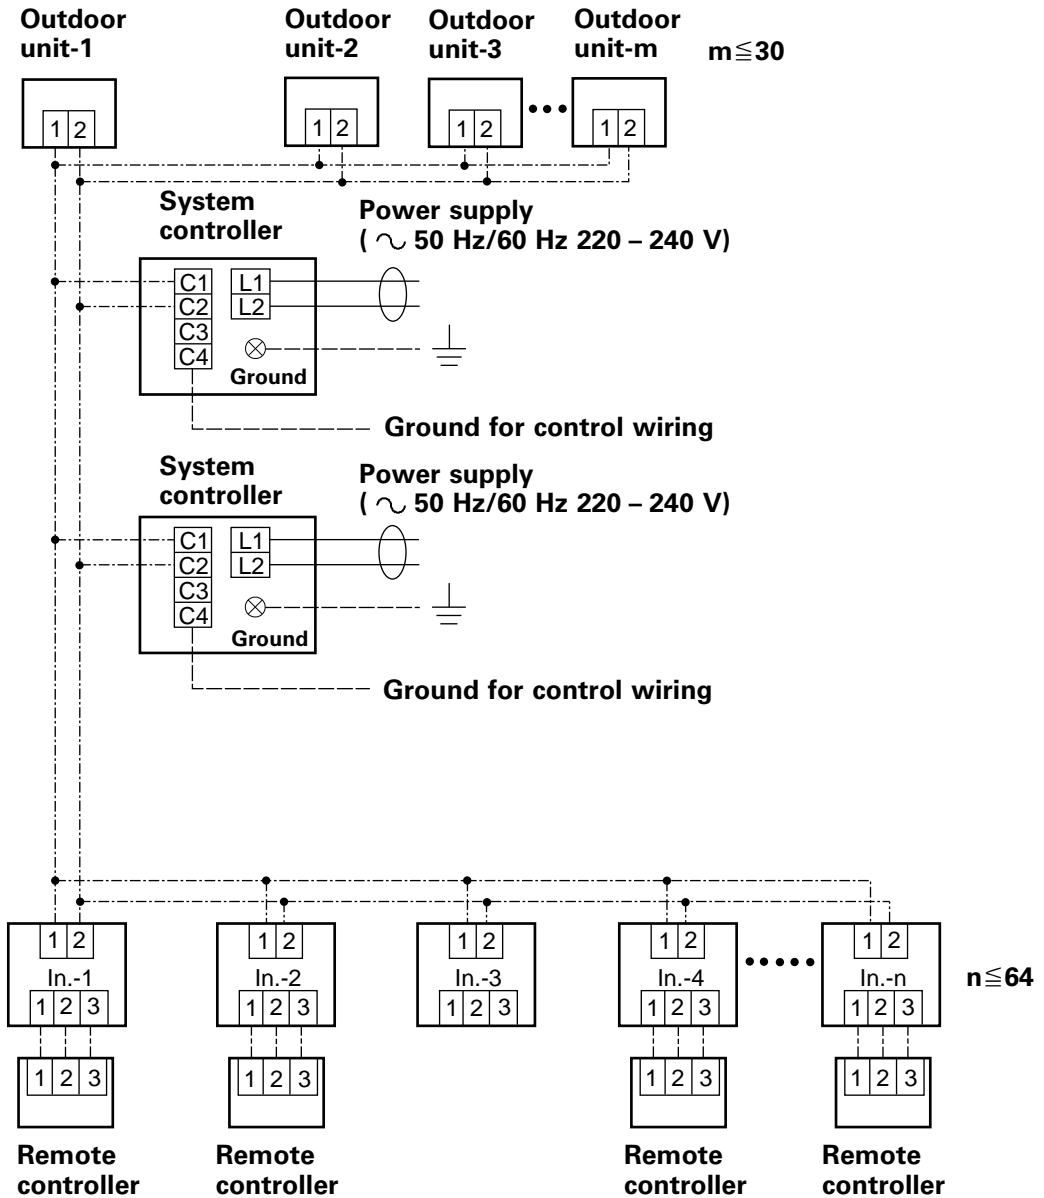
Outdoor unit-1

Outdoor unit-2

Outdoor unit-3

Outdoor unit-m

$m \leqq 30$

1 2

1 2

1 2

1 2

System controller

Power supply ( $\sim$ 50 Hz/60 Hz 220 – 240 V)

C1 C2 C3 C4

L1 L2

Ground

Ground for control wiring

System controller

Power supply ( $\sim$ 50 Hz/60 Hz 220 – 240 V)

C1 C2 C3 C4

L1 L2

Ground

Ground for control wiring

1 2
In.-1
1 2 3

1 2
In.-2
1 2 3

1 2
In.-3
1 2 3

1 2
In.-4
1 2 3

1 2
In.-n
1 2 3

$n \leqq 64$

1 2 3

1 2 3

1 2 3

1 2 3

Remote controller

Remote controller

Remote controller

Remote controller